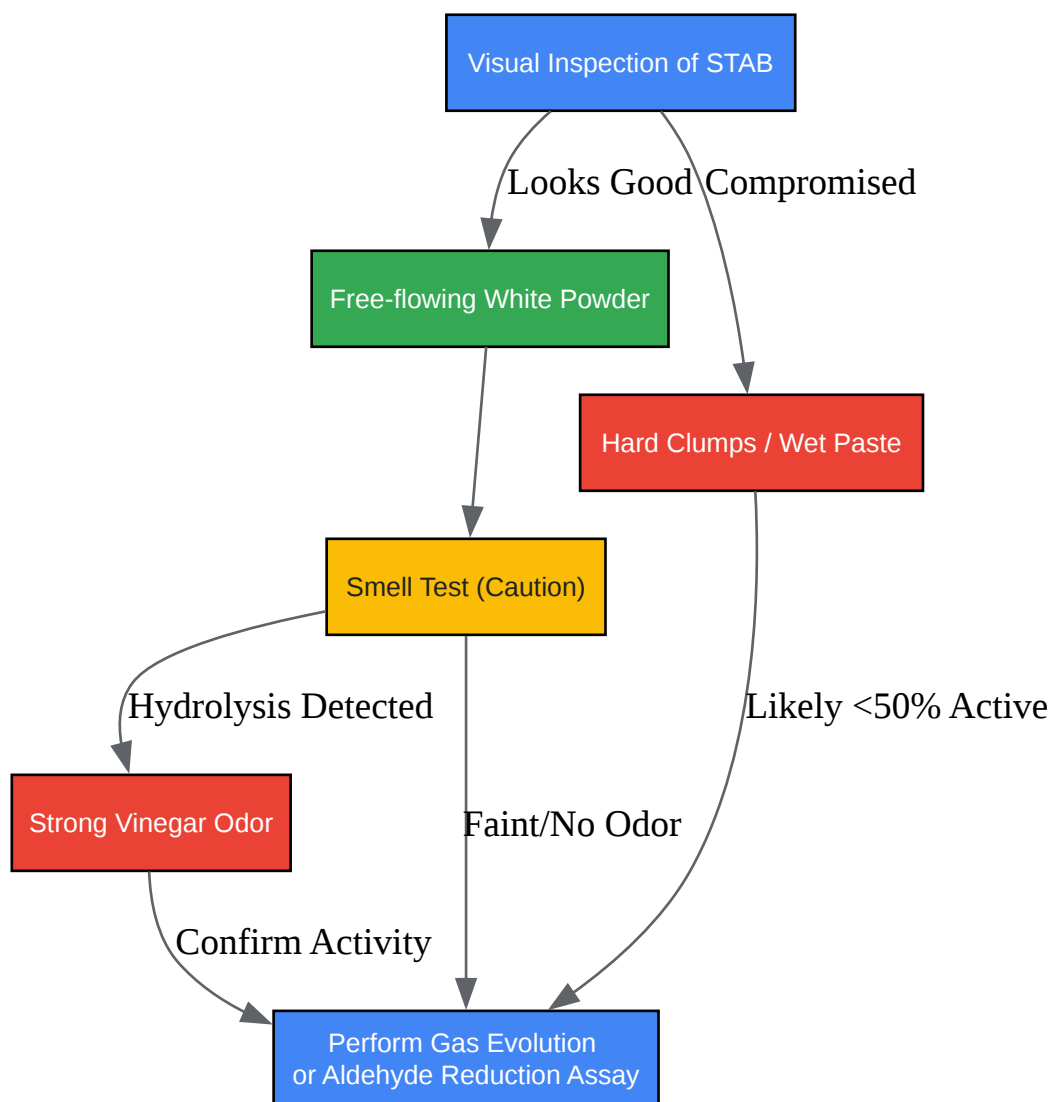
Visual Inspection of STAB

Looks Good

Compromised

Free-flowing White Powder

Hard Clumps / Wet Paste

Smell Test (Caution)

Hydrolysis Detected

Likely <50% Active

Strong Vinegar Odor

Faint/No Odor

Confirm Activity

Perform Gas Evolution
or Aldehyde Reduction Assay